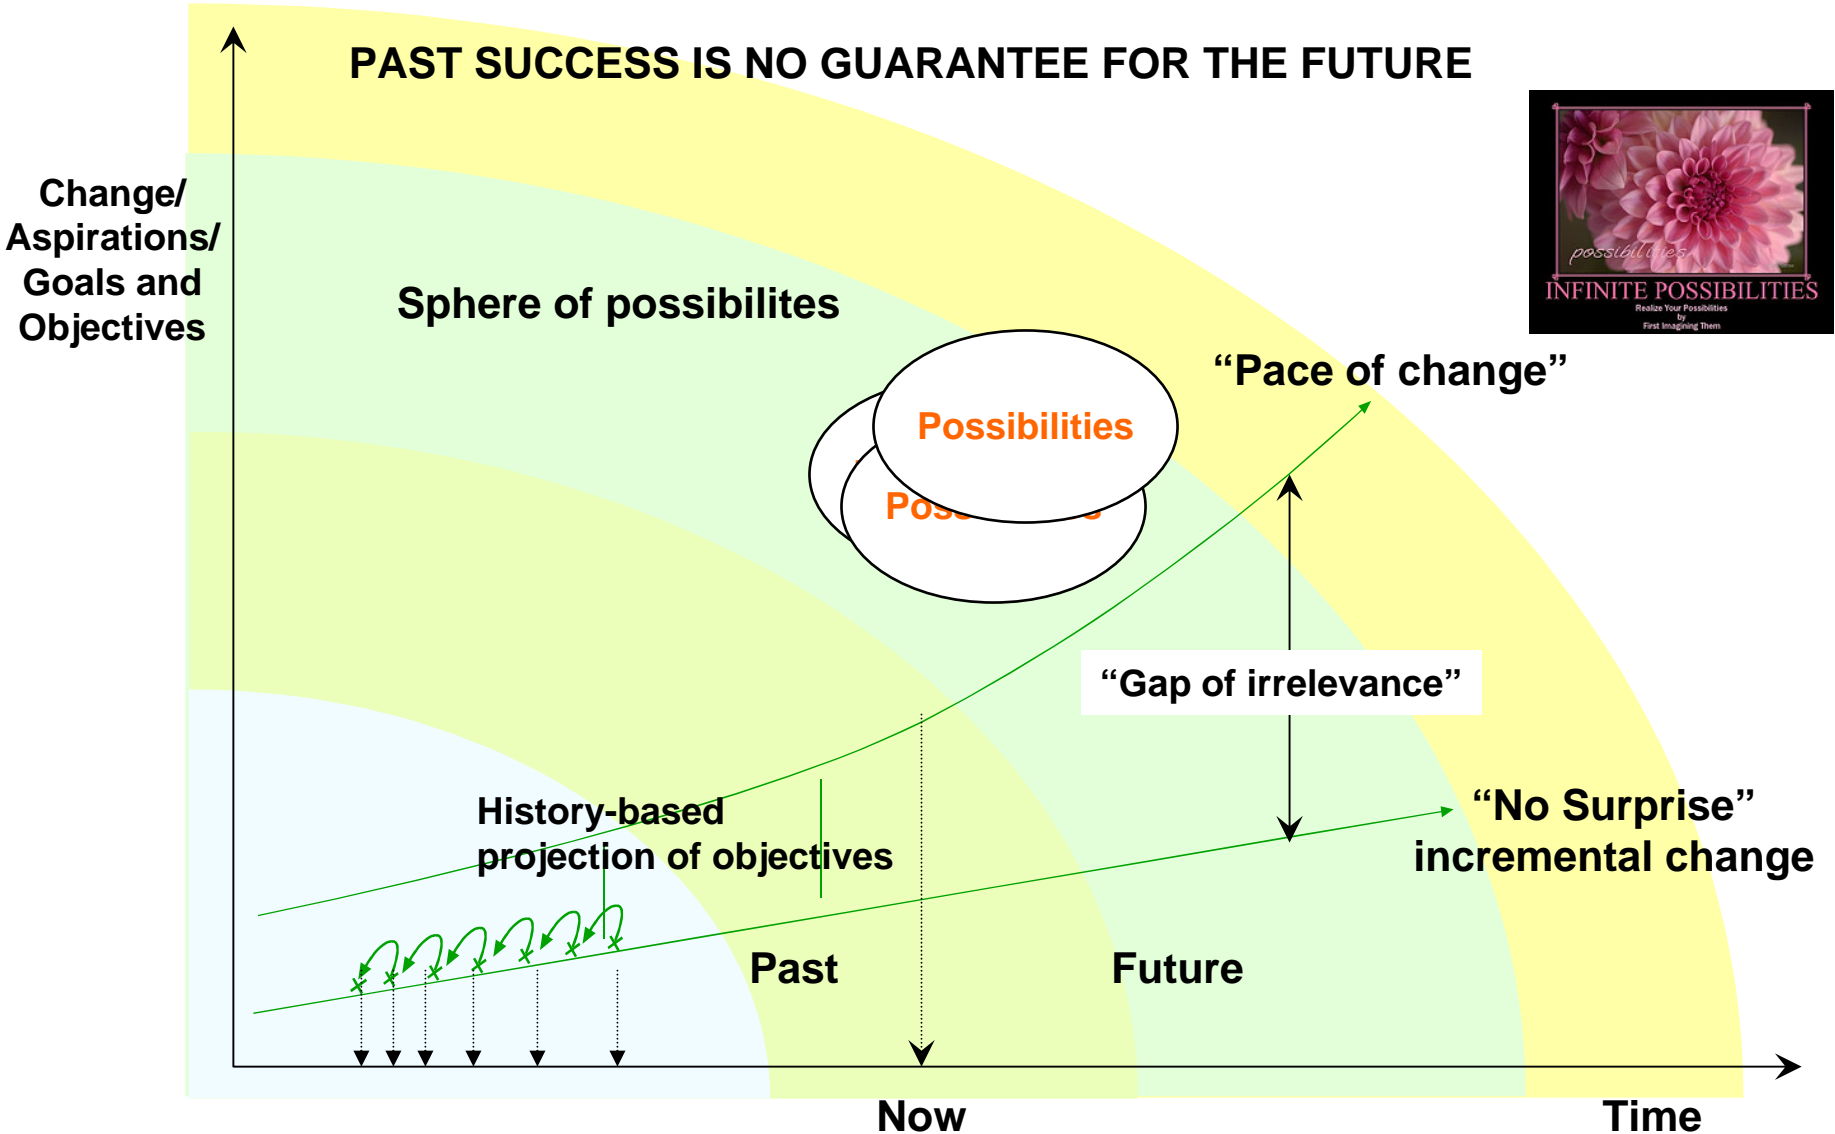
PAST SUCCESS IS NO GUARANTEE FOR THE FUTURE

possibilities
INFINITE POSSIBILITIES
Realize Your Possibilities
by
First Imagining Them

Change/ Aspirations/ Goals and Objectives

Sphere of possibilites

Possibilities

Pos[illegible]

"Pace of change"

"Gap of irrelevance"

"No Surprise" incremental change

History-based projection of objectives

Past

Future

Now

Time